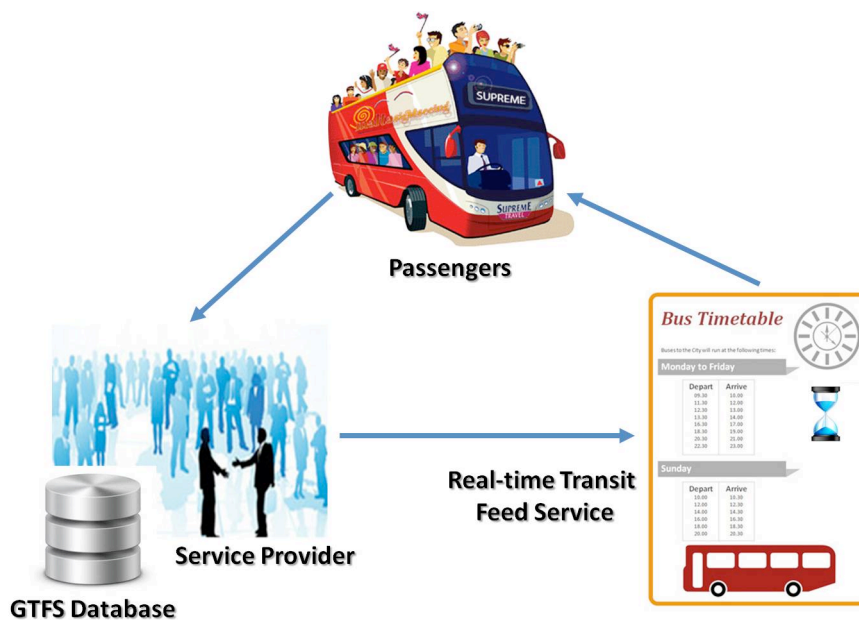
SUPREME

SUPREME TRAVEL

Passengers

Bus Timetable

Buses to the City will run at the following times:

Monday to Friday

| Depart | Arrive |
|---|---|
| 09.30 | 10.00 |
| 11.30 | 12.00 |
| 12.30 | 13.00 |
| 13.30 | 14.00 |
| 16.30 | 17.00 |
| 18.30 | 19.00 |
| 20.30 | 21.00 |
| 22.30 | 23.00 |

Sunday

| Depart | Arrive |
|---|---|
| 10.00 | 10.30 |
| 12.00 | 12.30 |
| 14.00 | 14.30 |
| 16.00 | 16.30 |
| 18.00 | 18.30 |
| 20.00 | 20.30 |

Real-time Transit Feed Service

Service Provider

GTFS Database